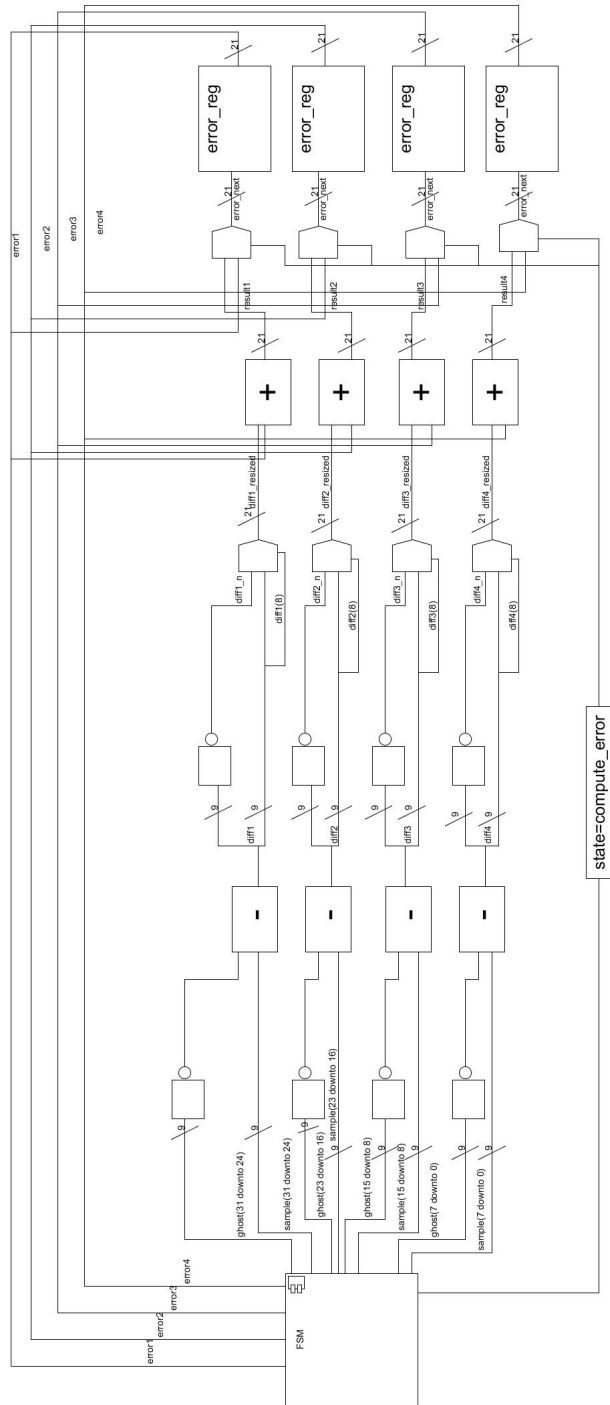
error1
error2
error3
error4

21
error_reg
21
error_next
21
error_reg
21
error_next
21
error_reg
21
error_next
21
error_reg
21
error_next

result1
result2
result3
result4

21
+
21
+
21
+
21
+

21 diff1_resized
21 diff2_resized
21 diff3_resized
21 diff4_resized

diff1_n
diff1(8)
diff2_n
diff2(8)
diff3_n
diff3(8)
diff4_n
diff4(8)

9
9
diff1
9
9
diff2
9
9
diff3
9
9
diff4

-
-
-
-

9
9
ghost(31 downto 24)
sample(31 downto 24)
9
9
ghost(23 downto 16)
sample(23 downto 16)
9
9
ghost(15 downto 8)
sample(15 downto 8)
9
9
ghost(7 downto 0)
sample(7 downto 0)

error1
error2
error3
error4
FSM

state=compute_error